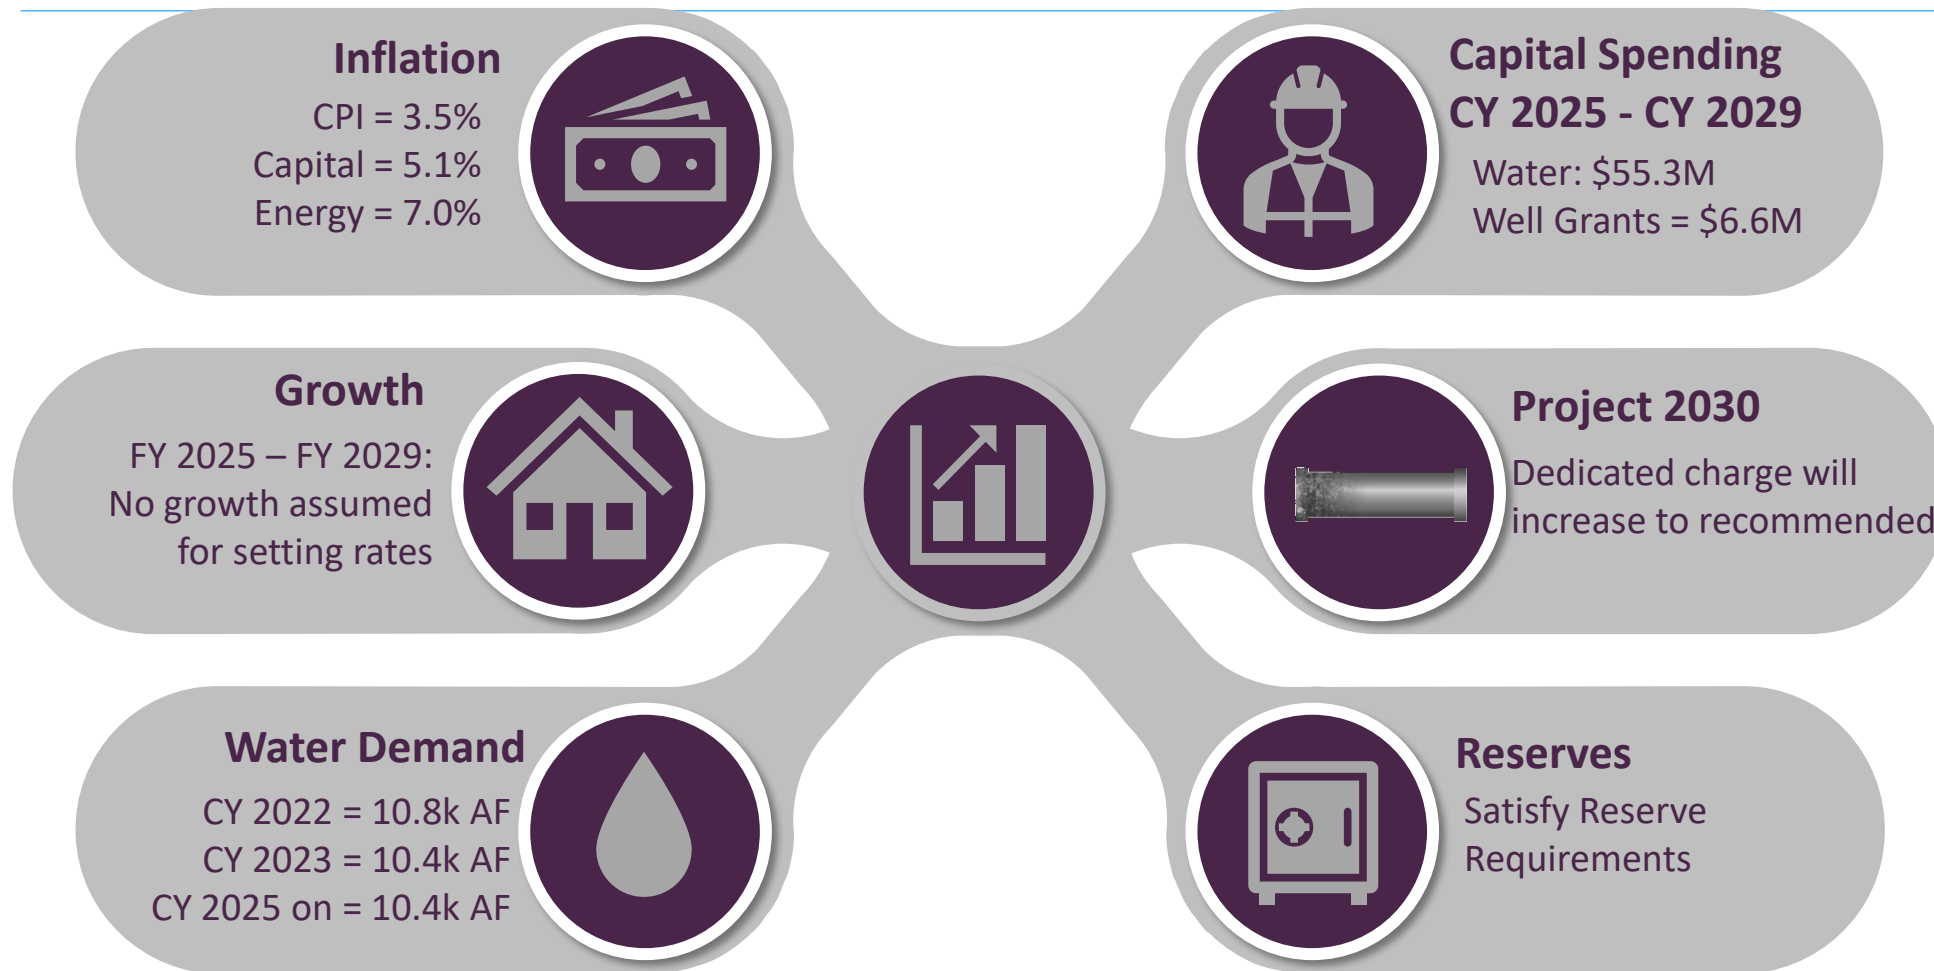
Inflation
CPI = 3.5%
Capital = 5.1%
Energy = 7.0%

Capital Spending CY 2025 - CY 2029
Water: $55.3M
Well Grants = $6.6M

Growth
FY 2025 – FY 2029: No growth assumed for setting rates

Project 2030
Dedicated charge will increase to recommended

Water Demand
CY 2022 = 10.8k AF
CY 2023 = 10.4k AF
CY 2025 on = 10.4k AF

Reserves
Satisfy Reserve Requirements